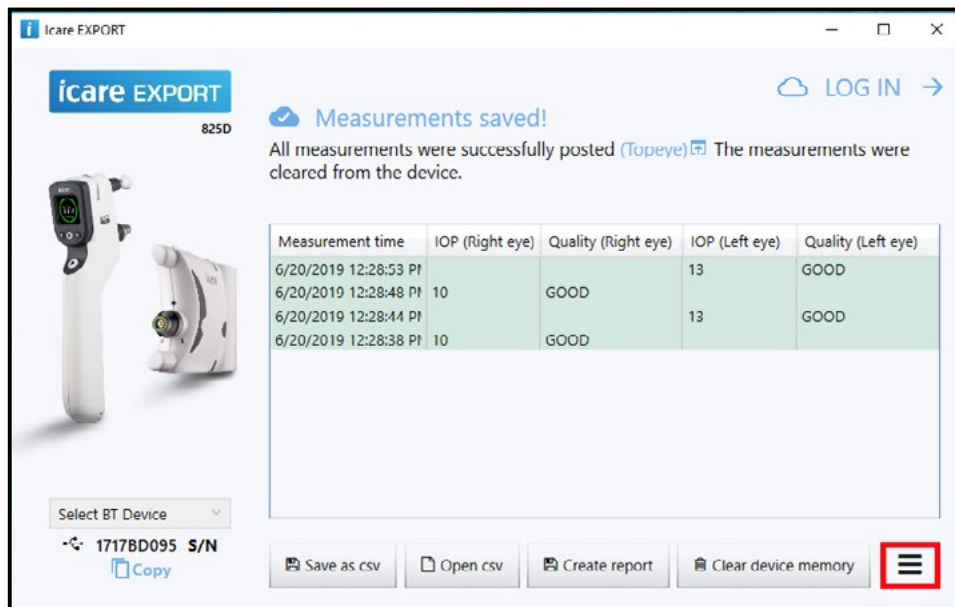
Icare EXPORT

icare EXPORT
825D

LOG IN →

Measurements saved!
All measurements were successfully posted (Topeye) The measurements were cleared from the device.

| Measurement time | IOP (Right eye) | Quality (Right eye) | IOP (Left eye) | Quality (Left eye) |
|---|---|---|---|---|
| 6/20/2019 12:28:53 PI | | | 13 | GOOD |
| 6/20/2019 12:28:48 PI | 10 | GOOD | | |
| 6/20/2019 12:28:44 PI | | | 13 | GOOD |
| 6/20/2019 12:28:38 PI | 10 | GOOD | | |

Select BT Device
1717BD095 S/N
Copy

Save as csv | Open csv | Create report | Clear device memory